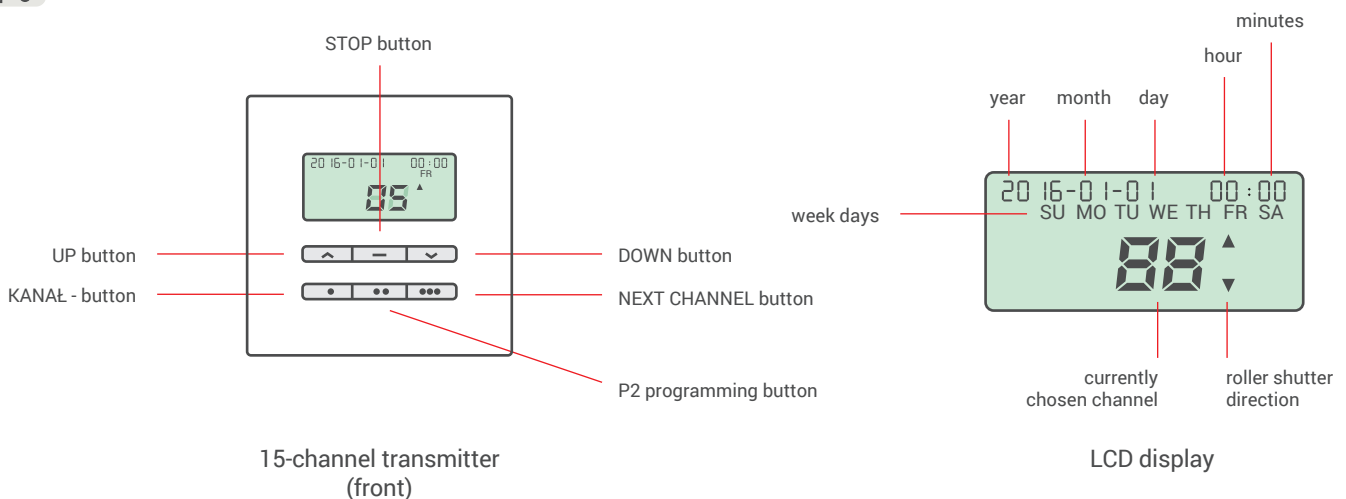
STOP button

2016-01-01 00:00
FR
05

UP button
DOWN button
KANAŁ - button
NEXT CHANNEL button
P2 programming button

15-channel transmitter
(front)

minutes
hour
year
month
day

2016-01-01 00:00
SU MO TU WE TH FR SA
88

week days

currently chosen channel
roller shutter direction

LCD display